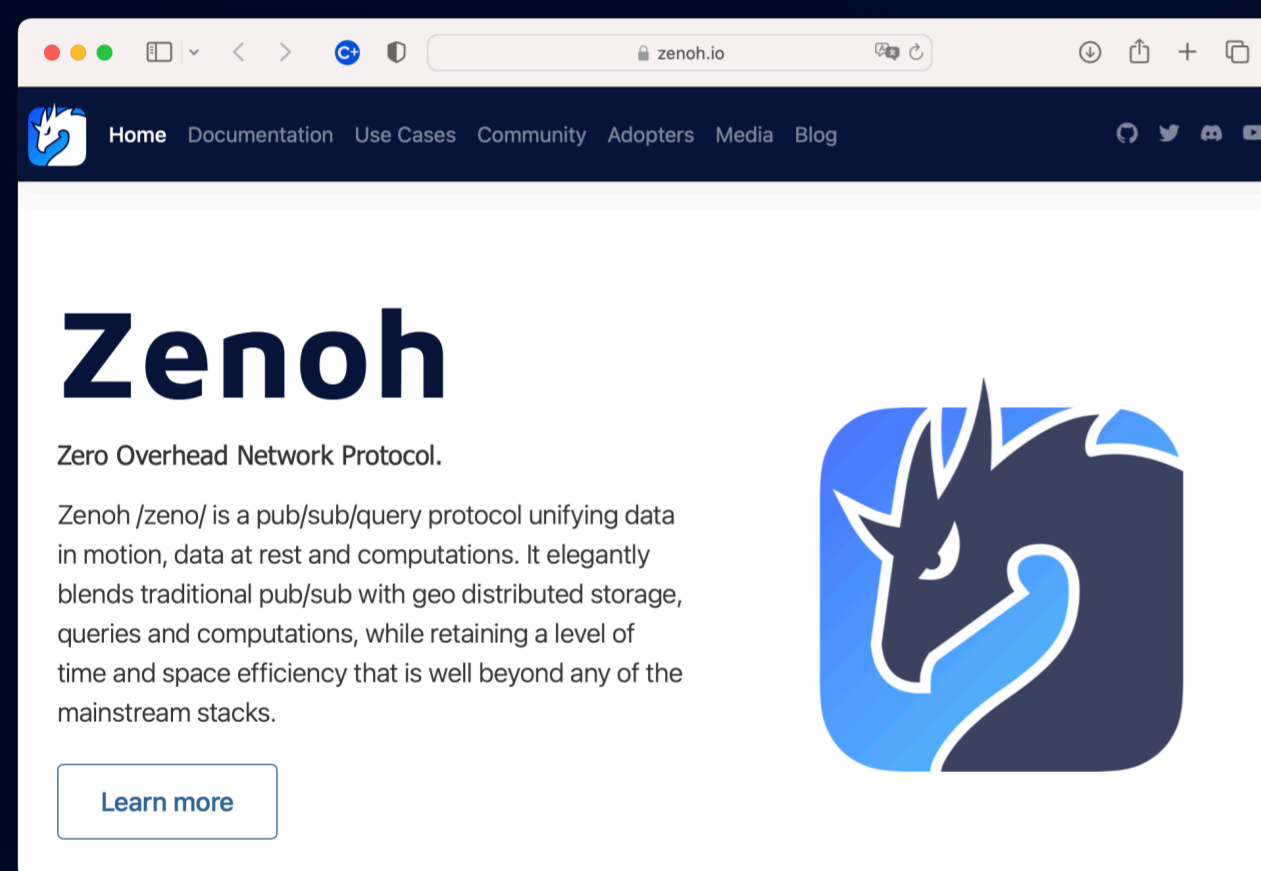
zenoh.io

Home Documentation Use Cases Community Adopters Media Blog

Zenoh

Zero Overhead Network Protocol.

Zenoh /zeno/ is a pub/sub/query protocol unifying data in motion, data at rest and computations. It elegantly blends traditional pub/sub with geo distributed storage, queries and computations, while retaining a level of time and space efficiency that is well beyond any of the mainstream stacks.

Learn more